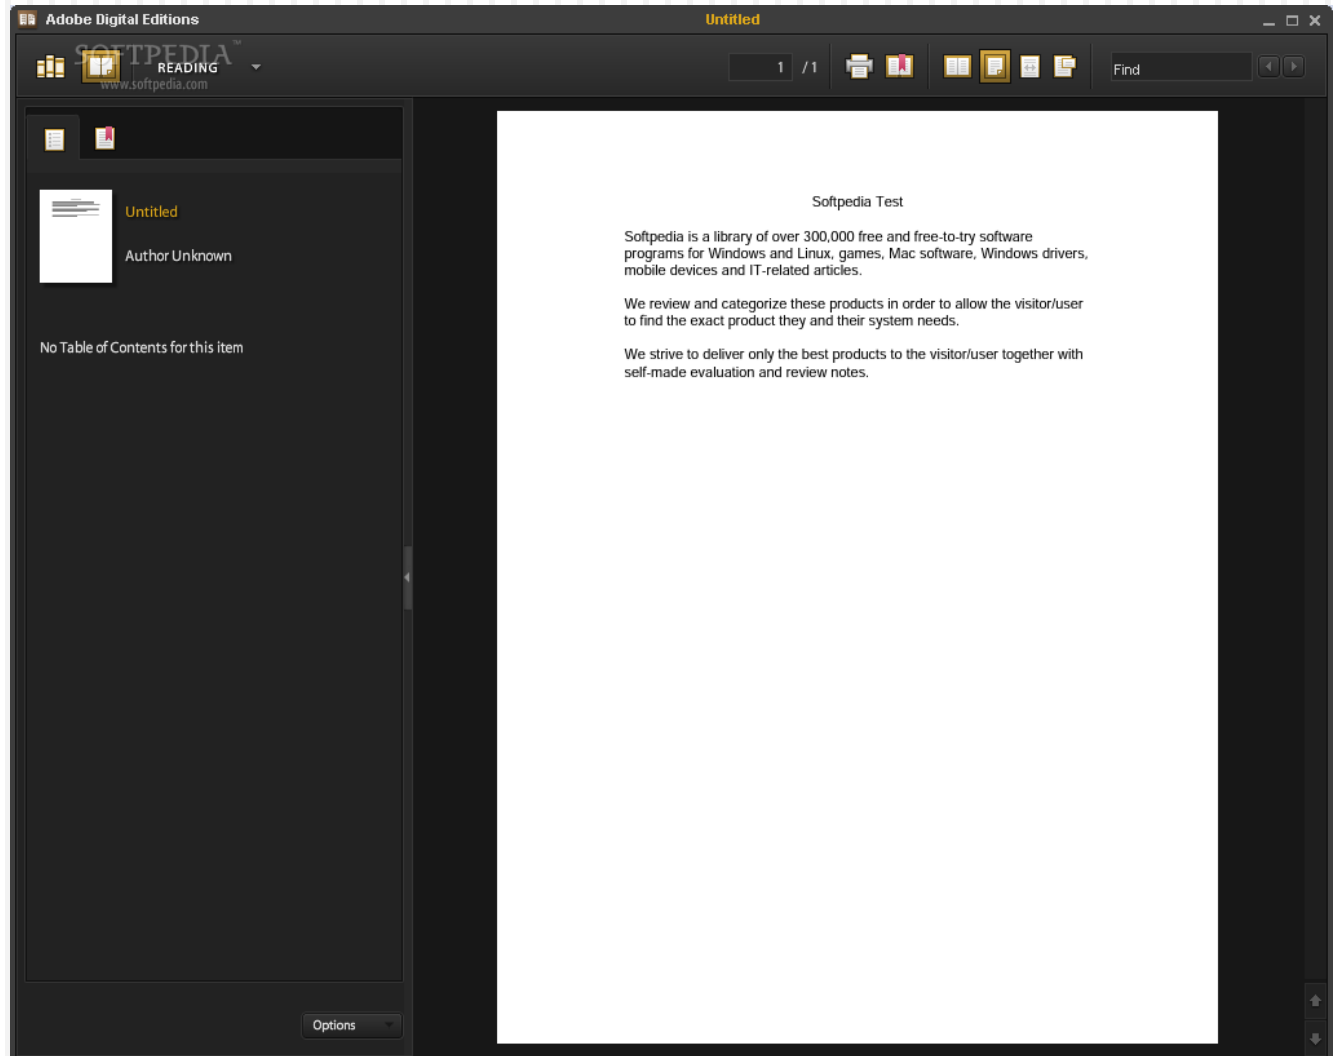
Adobe Digital Editions

Untitled

SOFTPEDIA™
www.softpedia.com

READING

1 / 1

Find

Untitled

Author Unknown

No Table of Contents for this item

Options

Softpedia Test

Softpedia is a library of over 300,000 free and free-to-try software programs for Windows and Linux, games, Mac software, Windows drivers, mobile devices and IT-related articles.

We review and categorize these products in order to allow the visitor/user to find the exact product they and their system needs.

We strive to deliver only the best products to the visitor/user together with self-made evaluation and review notes.